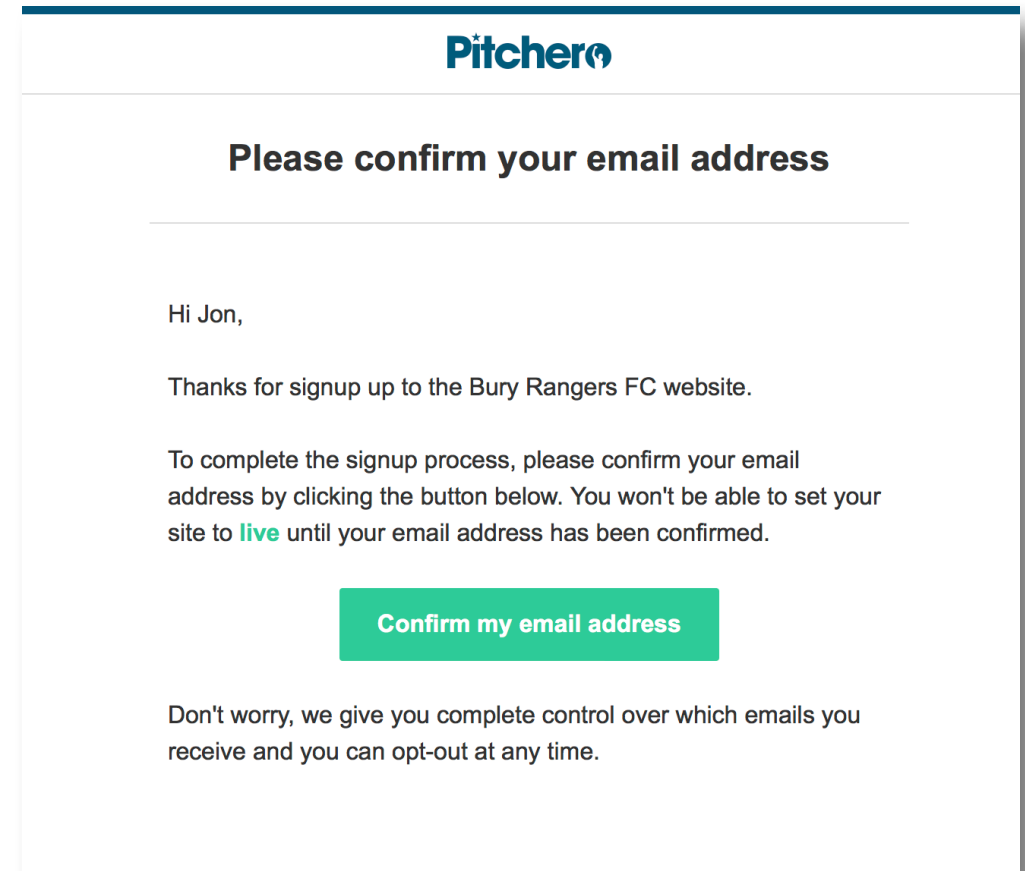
Pitchero

Please confirm your email address

Hi Jon,

Thanks for signup up to the Bury Rangers FC website.

To complete the signup process, please confirm your email address by clicking the button below. You won't be able to set your site to live until your email address has been confirmed.

Confirm my email address

Don't worry, we give you complete control over which emails you receive and you can opt-out at any time.